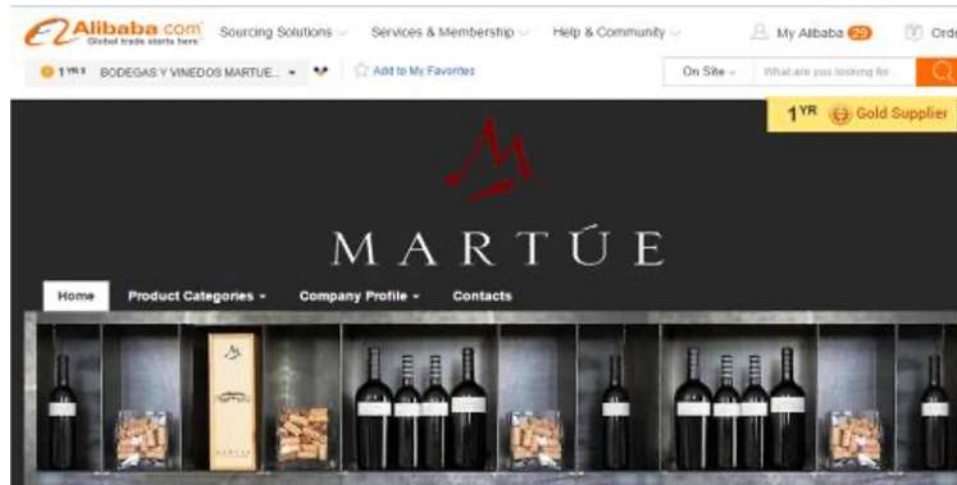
Alibaba.com Global trade starts here

Sourcing Solutions Services & Membership Help & Community My Alibaba 29 Ord

1 YRS BODEGAS Y VINEDOS MARTUE... Add to My Favorites On Site What are you looking for

1YR Gold Supplier

MARTÚE

Home Product Categories Company Profile Contacts